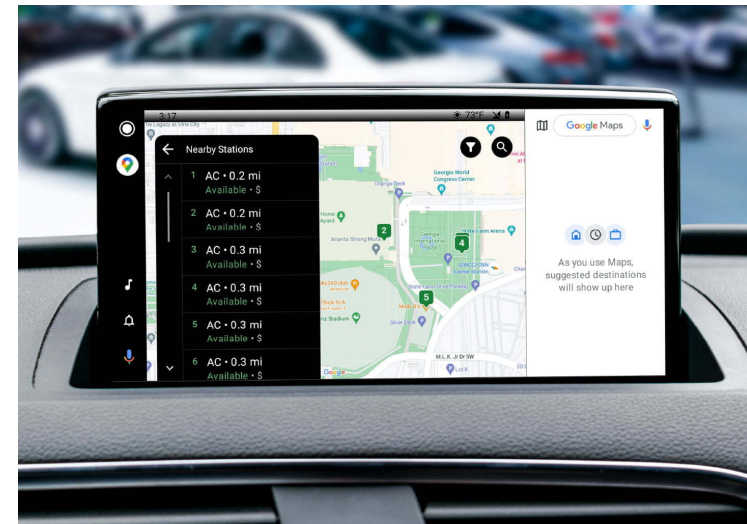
3:17

73°F

Nearby Stations

1 AC • 0.2 mi
Available • $

2 AC • 0.2 mi
Available • $

3 AC • 0.3 mi
Available • $

4 AC • 0.3 mi
Available • $

5 AC • 0.3 mi
Available • $

6 AC • 0.3 mi
Available • $

Georgia World Congress Center

Orange Deck

Atlanta Strong Park

Home Depot Backyard

Chick-fil-A

Silver Deck

M.L.K. Jr Dr SW

Lot K

Google

Google Maps

As you use Maps, suggested destinations will show up here